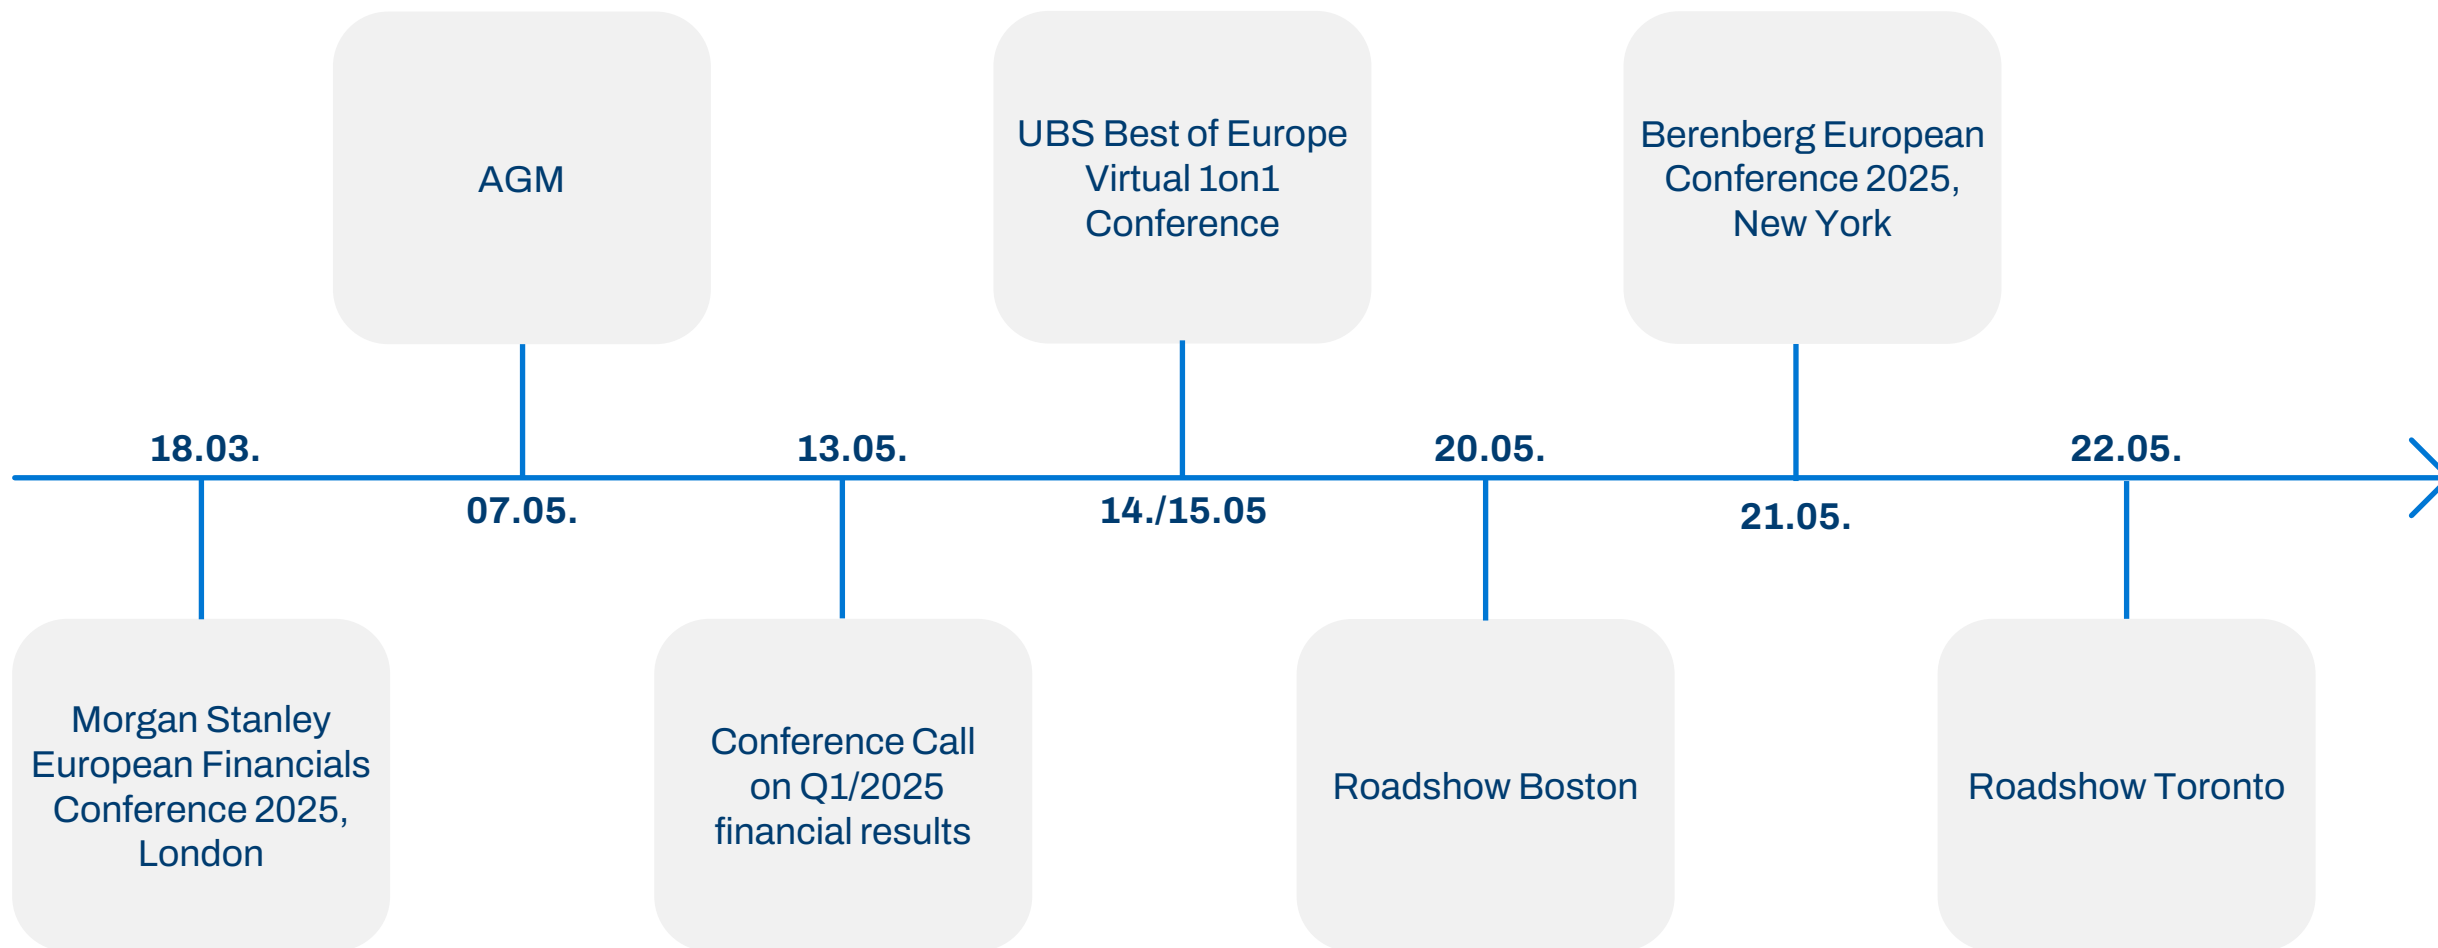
AGM

UBS Best of Europe Virtual 1on1 Conference

Berenberg European Conference 2025, New York

18.03.

07.05.

13.05.

14./15.05

20.05.

21.05.

22.05.

Morgan Stanley European Financials Conference 2025, London

Conference Call on Q1/2025 financial results

Roadshow Boston

Roadshow Toronto